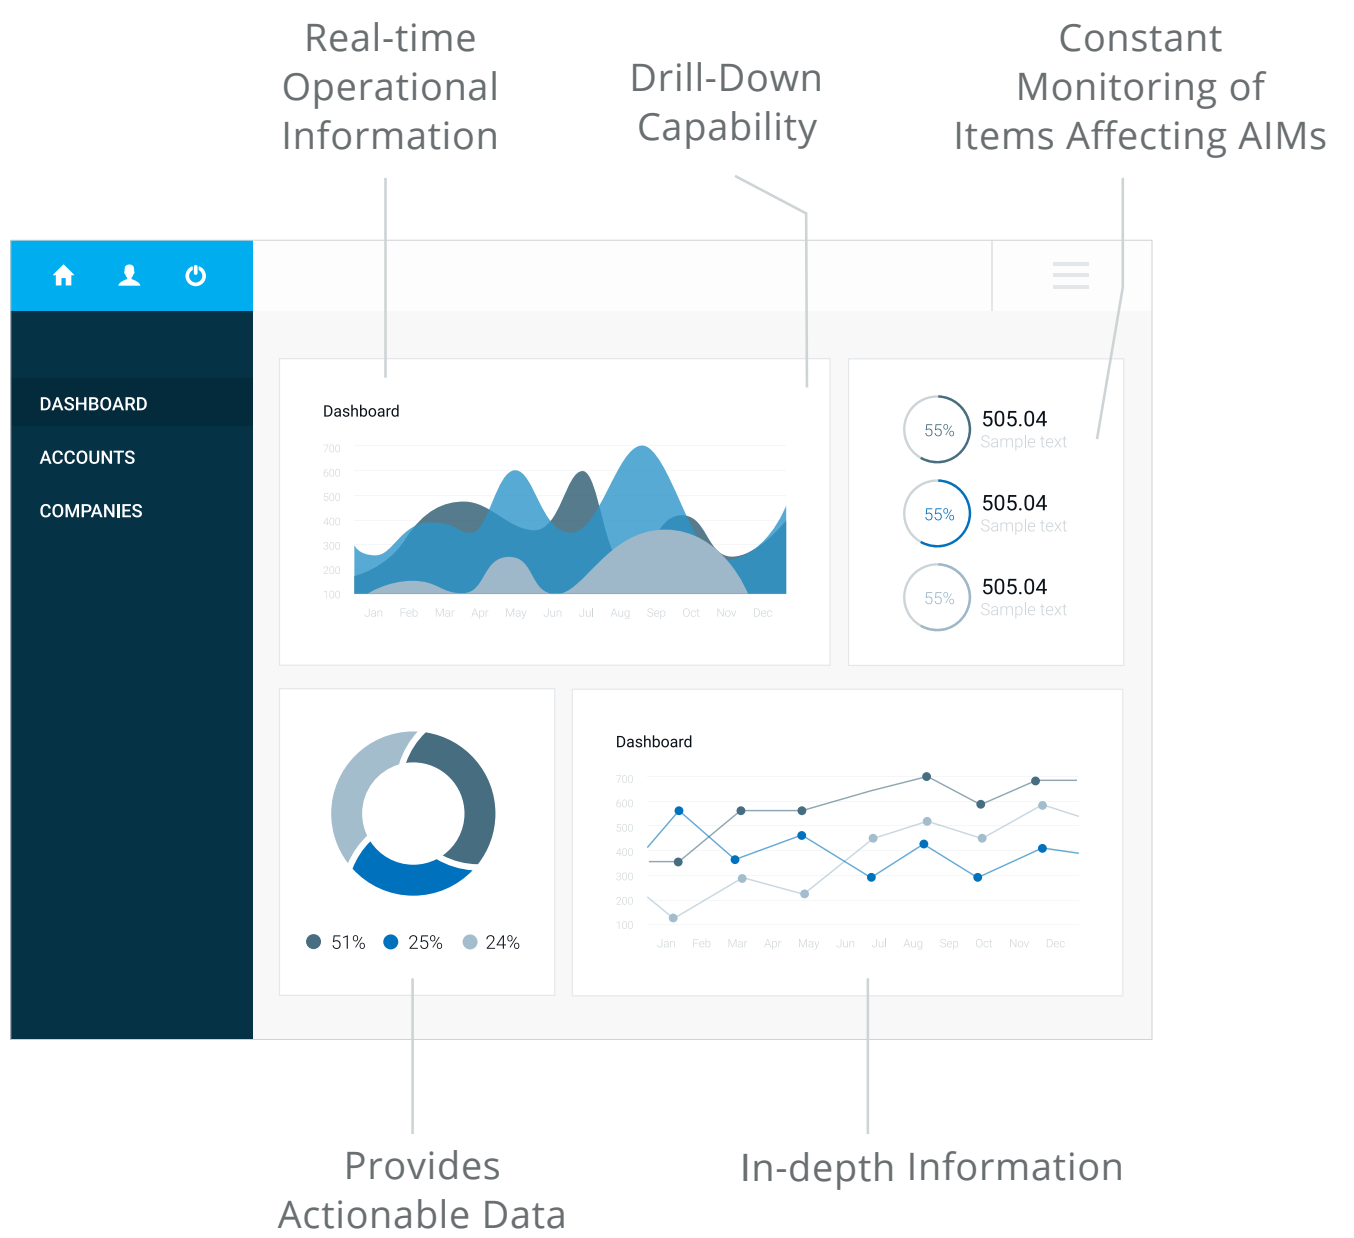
Real-time Operational Information

Drill-Down Capability

Constant Monitoring of Items Affecting AIMs

DASHBOARD
ACCOUNTS
COMPANIES

Dashboard

700
600
500
400
300
200
100

Jan Feb Mar Apr May Jun Jul Aug Sep Oct Nov Dec

55% 505.04 Sample text
55% 505.04 Sample text
55% 505.04 Sample text

51% 25% 24%

Dashboard

700
600
500
400
300
200
100

Jan Feb Mar Apr May Jun Jul Aug Sep Oct Nov Dec

Provides Actionable Data

In-depth Information